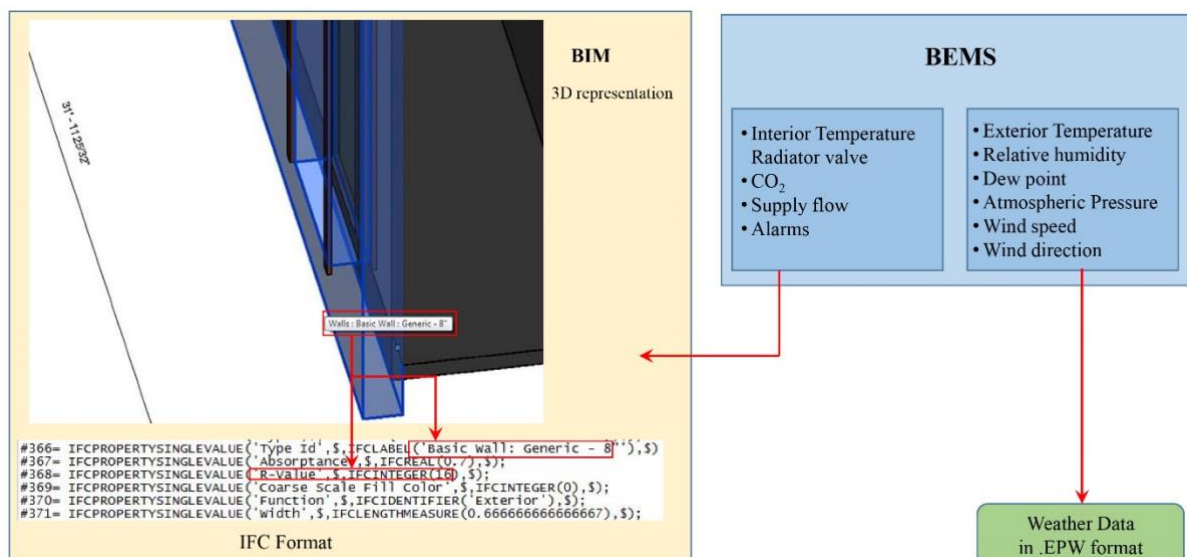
31' - 11 25/32"

Walls : Basic Wall : Generic - 8"

BIM

3D representation

BEMS

• Interior Temperature Radiator valve
• $CO_2$
• Supply flow
• Alarms

• Exterior Temperature
• Relative humidity
• Dew point
• Atmospheric Pressure
• Wind speed
• Wind direction

#366= IFCPROPERTYSINGLEVALUE('Type Id',$,IFCLABEL('Basic Wall: Generic - 8"'),$)
#367= IFCPROPERTYSINGLEVALUE('Absorptance',$,IFCREAL(0.7),$);
#368= IFCPROPERTYSINGLEVALUE('R-Value',$,IFCINTEGER(16),$);
#369= IFCPROPERTYSINGLEVALUE('Coarse Scale Fill Color',$,IFCINTEGER(0),$);
#370= IFCPROPERTYSINGLEVALUE('Function',$,IFCIDENTIFIER('Exterior'),$);
#371= IFCPROPERTYSINGLEVALUE('Width',$,IFCLENGTHMEASURE(0.666666666666667),$);

IFC Format

Weather Data in .EPW format